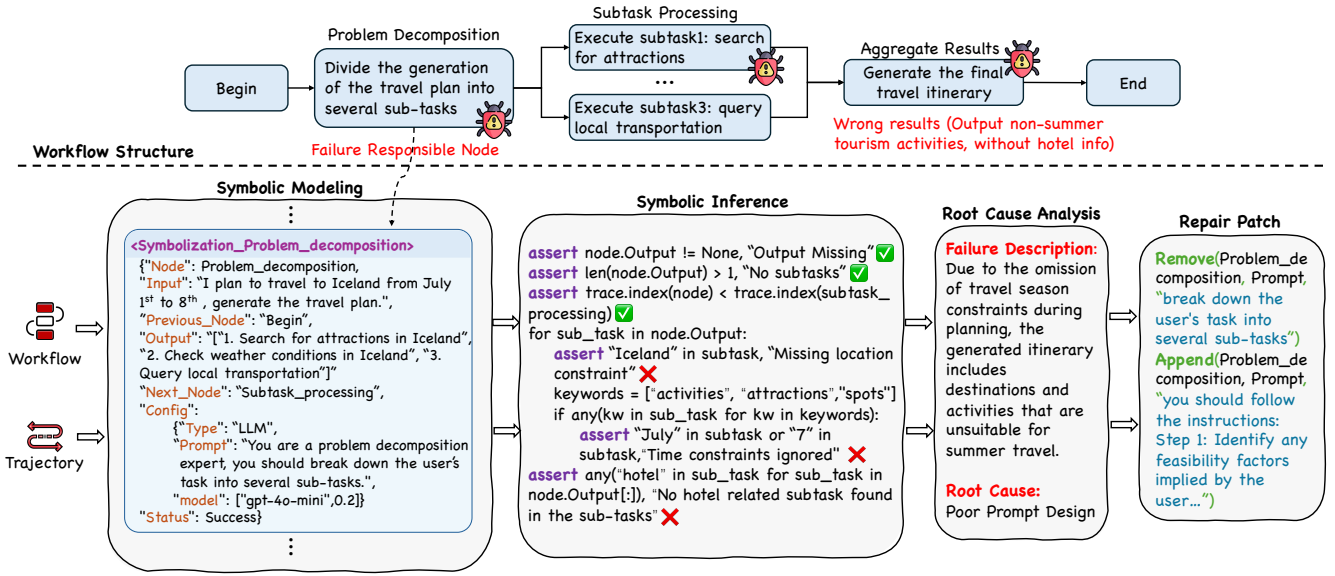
Problem Decomposition

Subtask Processing

Aggregate Results

Begin

Divide the generation of the travel plan into several sub-tasks

Execute subtask1: search for attractions

...

Execute subtask3: query local transportation

Generate the final travel itinerary

End

Failure Responsible Node

Wrong results (Output non-summer tourism activities, without hotel info)

Workflow Structure

Symbolic Modeling

⋮

<Symbolization_Problem_decomposition>
{"Node": Problem_decomposition,
"Input": "I plan to travel to Iceland from July $1^{st}$ to $8^{th}$ , generate the travel plan.",
"Previous_Node": "Begin",
"Output": "["1. Search for attractions in Iceland", "2. Check weather conditions in Iceland", "3. Query local transportation"]"
"Next_Node": "Subtask_processing",
"Config":
{"Type": "LLM",
"Prompt": "You are a problem decomposition expert, you should break down the user's task into several sub-tasks.",
"model": ["gpt-4o-mini",0.2]}
"Status": Success}

⋮

Workflow

Trajectory

Symbolic Inference

assert node.Output != None, "Output Missing"
assert len(node.Output) > 1, "No subtasks"
assert trace.index(node) < trace.index(subtask_processing)
for sub_task in node.Output:
assert "Iceland" in subtask, "Missing location constraint"
keywords = ["activities", "attractions","spots"]
if any(kw in sub_task for kw in keywords):
assert "July" in subtask or "7" in subtask,"Time constraints ignored"
assert any("hotel" in sub_task for sub_task in node.Output[:]), "No hotel related subtask found in the sub-tasks"

Root Cause Analysis

Failure Description: Due to the omission of travel season constraints during planning, the generated itinerary includes destinations and activities that are unsuitable for summer travel.

Root Cause:
Poor Prompt Design

Repair Patch

Remove(Problem_decomposition, Prompt, "break down the user's task into several sub-tasks")
Append(Problem_decomposition, Prompt, "you should follow the instructions: Step 1: Identify any feasibility factors implied by the user...")